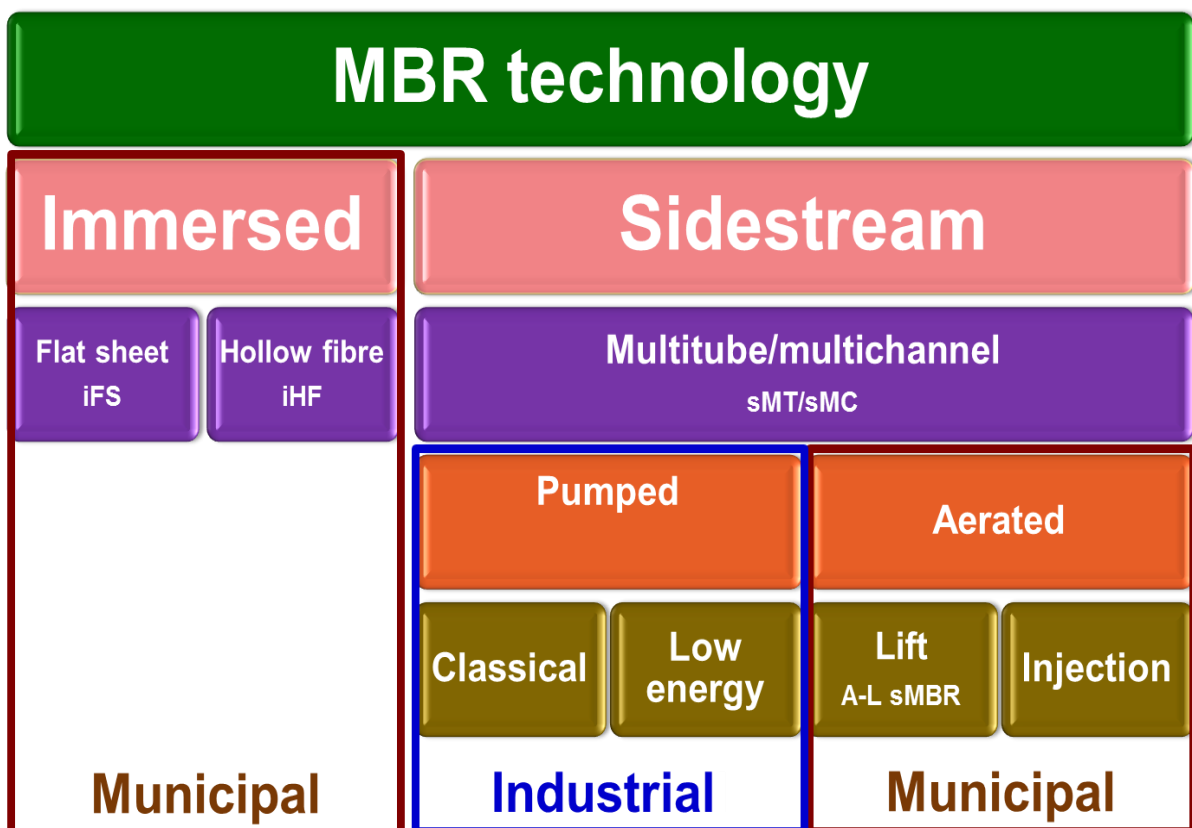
MBR technology

Immersed

Flat sheet
iFS

Hollow fibre
iHF

Municipal

Sidestream

Multitube/multichannel
sMT/sMC

Pumped

Classical

Low energy

Industrial

Aerated

Lift
A-L sMBR

Injection

Municipal